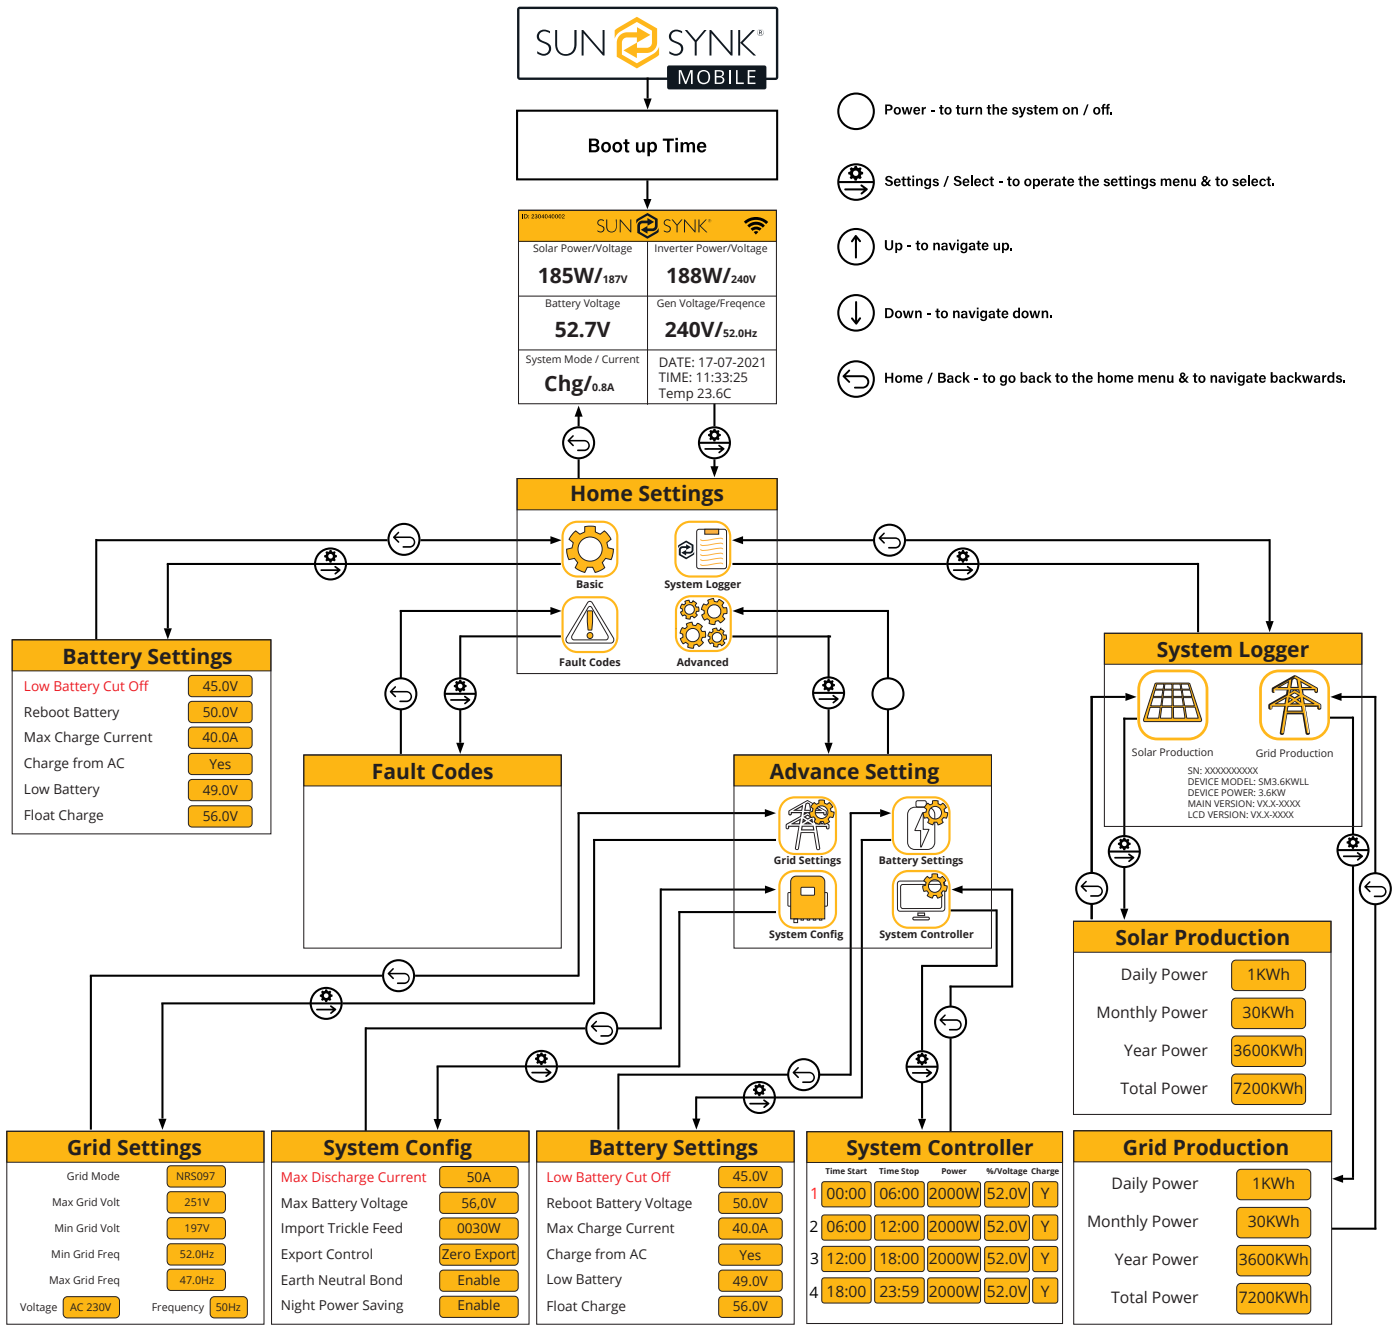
SUN SYNK MOBILE

Boot up Time

ID: 2304040002 SUN SYNK

| Solar Power/Voltage | Inverter Power/Voltage |
|---|---|
| 185W/187V | 188W/240V |
| Battery Voltage | Gen Voltage/Freqence |
| 52.7V | 240V/52.0Hz |
| System Mode / Current | DATE: 17-07-2021 TIME: 11:33:25 Temp 23.6C |
| Chg/0.8A | |

Power - to turn the system on / off.

Settings / Select - to operate the settings menu & to select.

Up - to navigate up.

Down - to navigate down.

Home / Back - to go back to the home menu & to navigate backwards.

Home Settings
Basic
System Logger
Fault Codes
Advanced

Battery Settings

| Low Battery Cut Off | 45.0V |
|---|---|
| Reboot Battery | 50.0V |
| Max Charge Current | 40.0A |
| Charge from AC | Yes |
| Low Battery | 49.0V |
| Float Charge | 56.0V |

Fault Codes

Advance Setting
Grid Settings
Battery Settings
System Config
System Controller

System Logger
Solar Production
Grid Production
SN: XXXXXXXXXXX
DEVICE MODEL: SM3.6KWLL
DEVICE POWER: 3.6KW
MAIN VERSION: VX.X-XXXX
LCD VERSION: VX.X-XXXX

Solar Production

| Daily Power | 1KWh |
|---|---|
| Monthly Power | 30KWh |
| Year Power | 3600KWh |
| Total Power | 7200KWh |

Grid Settings

| Grid Mode | NRS097 |
|---|---|
| Max Grid Volt | 251V |
| Min Grid Volt | 197V |
| Min Grid Freq | 52.0Hz |
| Max Grid Freq | 47.0Hz |

Voltage AC 230V Frequency 50Hz

System Config

| Max Discharge Current | 50A |
|---|---|
| Max Battery Voltage | 56,0V |
| Import Trickle Feed | 0030W |
| Export Control | Zero Export |
| Earth Neutral Bond | Enable |
| Night Power Saving | Enable |

Battery Settings

| Low Battery Cut Off | 45.0V |
|---|---|
| Reboot Battery Voltage | 50.0V |
| Max Charge Current | 40.0A |
| Charge from AC | Yes |
| Low Battery | 49.0V |
| Float Charge | 56.0V |

System Controller

| | Time Start | Time Stop | Power | %/Voltage | Charge |
|---|---|---|---|---|---|
| 1 | 00:00 | 06:00 | 2000W | 52.0V | Y |
| 2 | 06:00 | 12:00 | 2000W | 52.0V | Y |
| 3 | 12:00 | 18:00 | 2000W | 52.0V | Y |
| 4 | 18:00 | 23:59 | 2000W | 52.0V | Y |

Grid Production

| Daily Power | 1KWh |
|---|---|
| Monthly Power | 30KWh |
| Year Power | 3600KWh |
| Total Power | 7200KWh |